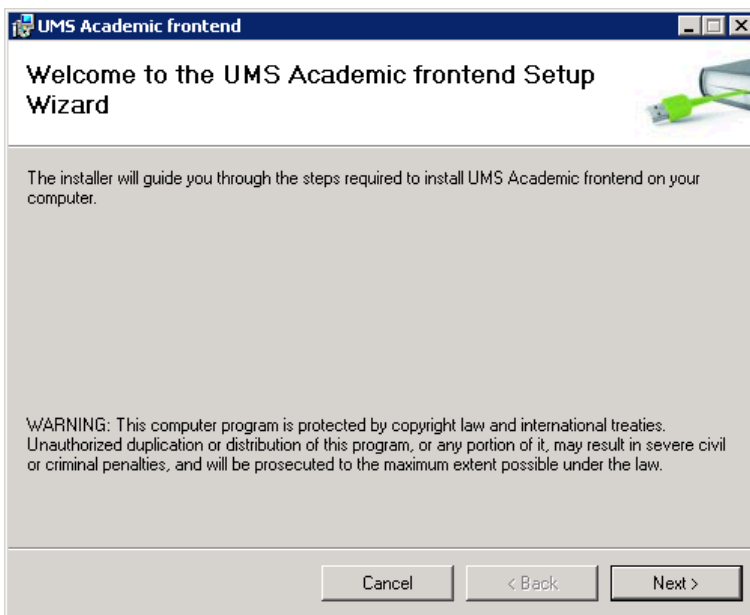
UMS Academic frontend

Welcome to the UMS Academic frontend Setup Wizard

The installer will guide you through the steps required to install UMS Academic frontend on your computer.

WARNING: This computer program is protected by copyright law and international treaties. Unauthorized duplication or distribution of this program, or any portion of it, may result in severe civil or criminal penalties, and will be prosecuted to the maximum extent possible under the law.

Cancel
< Back
Next >